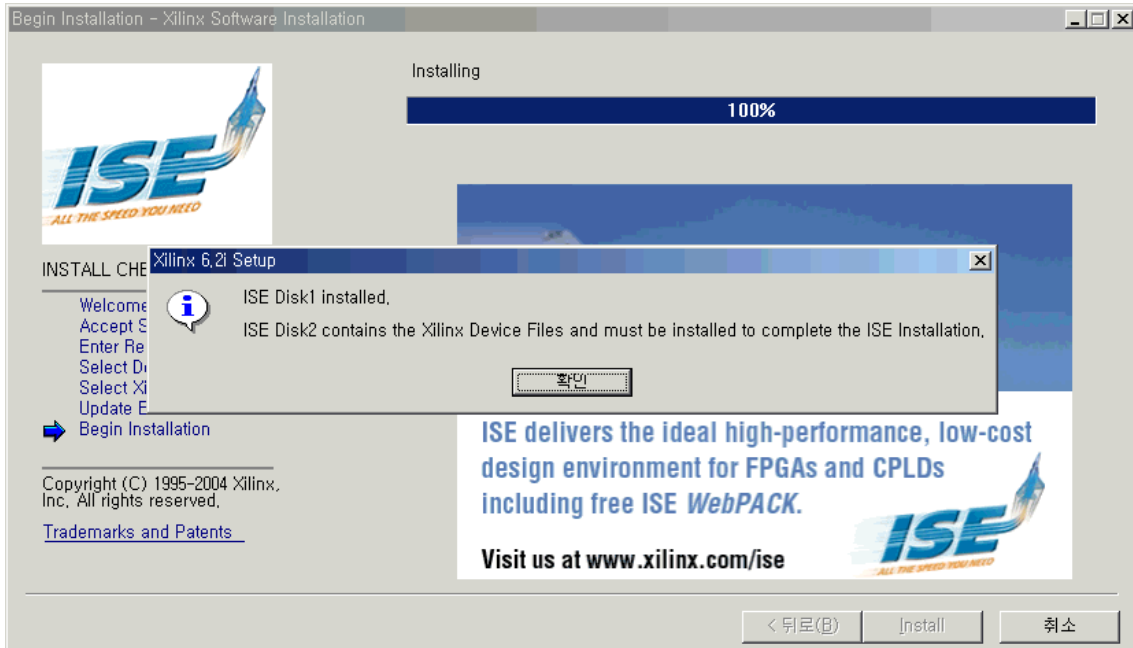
Begin Installation - Xilinx Software Installation

ISE
ALL THE SPEED YOU NEED

Installing

100%

INSTALL CHE

Welcome
Accept S
Enter Re
Select D
Select Xi
Update E
Begin Installation

Copyright (C) 1995-2004 Xilinx, Inc, All rights reserved,

Trademarks and Patents

Xilinx 6,2i Setup

ISE Disk1 installed,

ISE Disk2 contains the Xilinx Device Files and must be installed to complete the ISE Installation,

확인

ISE delivers the ideal high-performance, low-cost design environment for FPGAs and CPLDs including free ISE WebPACK.

Visit us at www.xilinx.com/ise

ISE
ALL THE SPEED YOU NEED

< 뒤로(B)
Install
취소